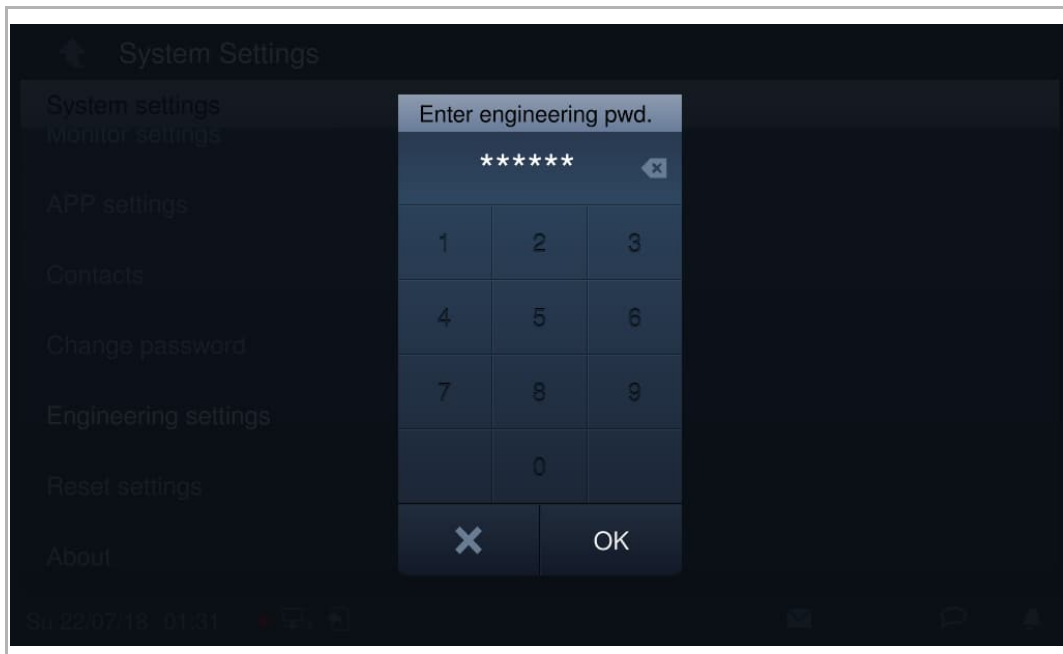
System Settings

System settings

Monitor settings

APP settings

Contacts

Change password

Engineering settings

Reset settings

About

Enter engineering pwd.

******

| 1 | 2 | 3 |
|---|---|---|
| 4 | 5 | 6 |
| 7 | 8 | 9 |
|  | 0 |  |

OK

Su 22/07/18 01:31